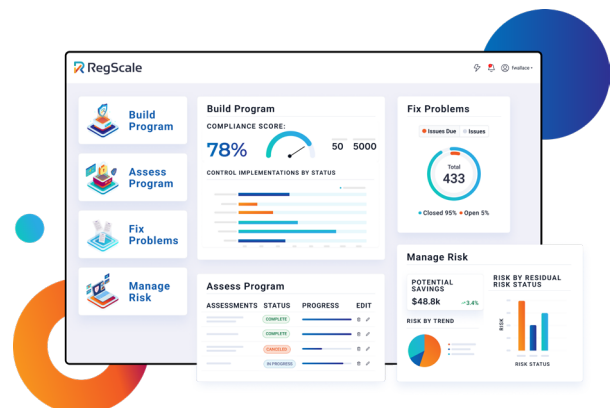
RegScale

Build Program

Assess Program

Fix Problems

Manage Risk

Build Program

COMPLIANCE SCORE:

78%

50

5000

CONTROL IMPLEMENTATIONS BY STATUS

Fix Problems

Issues Due

Issues

Total

433

Closed 95%

Open 5%

Manage Risk

POTENTIAL SAVINGS

$48.8k

~3.4%

RISK BY RESIDUAL RISK STATUS

RISK BY TREND

RISK

RISK STATUS

Assess Program

ASSESSMENTS

STATUS

PROGRESS

EDIT

COMPLETE

COMPLETE

CANCELED

IN PROGRESS